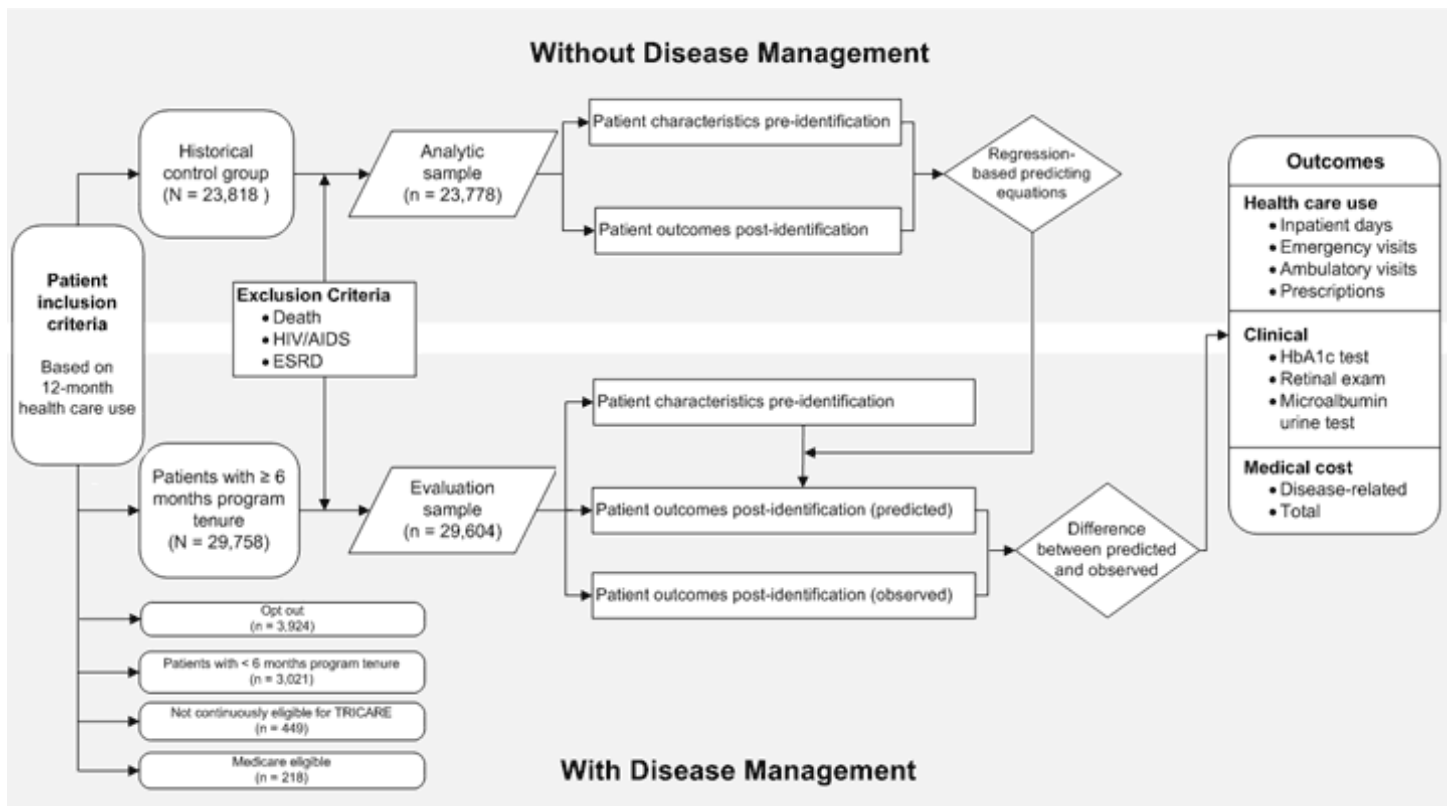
Without Disease Management

Historical control group (N = 23,818 )

Analytic sample (n = 23,778)

Patient characteristics pre-identification

Patient outcomes post-identification

Regression-based predicting equations

Outcomes

Health care use
• Inpatient days
• Emergency visits
• Ambulatory visits
• Prescriptions

Clinical
• HbA1c test
• Retinal exam
• Microalbumin urine test

Medical cost
• Disease-related
• Total

Patient inclusion criteria

Based on 12-month health care use

Exclusion Criteria
• Death
• HIV/AIDS
• ESRD

Patient characteristics pre-identification

Patients with ≥ 6 months program tenure (N = 29,758)

Evaluation sample (n = 29,604)

Patient outcomes post-identification (predicted)

Difference between predicted and observed

Patient outcomes post-identification (observed)

Opt out (n = 3,924)

Patients with < 6 months program tenure (n = 3,021)

Not continuously eligible for TRICARE (n = 449)

Medicare eligible (n = 218)

With Disease Management